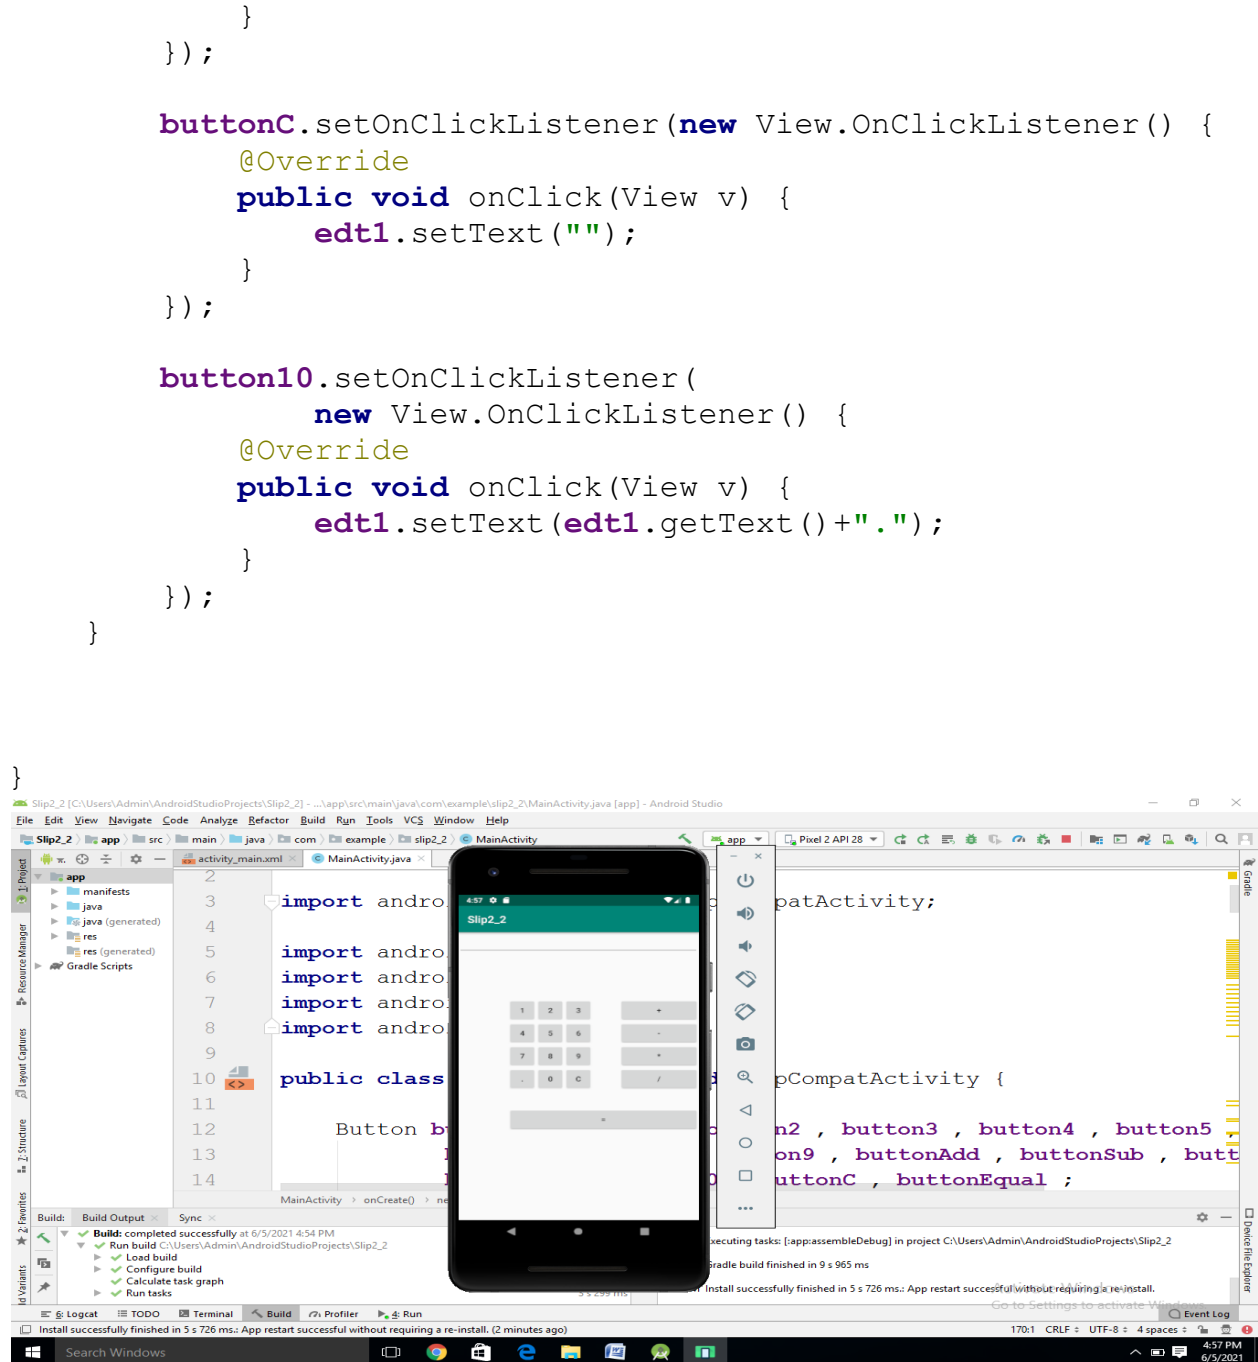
}
});

buttonC.setOnClickListener(new View.OnClickListener() {
    @Override
    public void onClick(View v) {
        edt1.setText("");
    }
});

button10.setOnClickListener(
        new View.OnClickListener() {
    @Override
    public void onClick(View v) {
        edt1.setText(edt1.getText()+".");
    }
});
}

}

Slip2_2 [C:\Users\Admin\AndroidStudioProjects\Slip2_2] - ...\app\src\main\java\com\example\slip2_2\MainActivity.java [app] - Android Studio

File Edit View Navigate Code Analyze Refactor Build Run Tools VCS Window Help

Slip2_2 app src main java com example slip2_2 MainActivity

app Pixel 2 API 28

app
manifests
java
java (generated)
res
res (generated)
Gradle Scripts

activity_main.xml MainActivity.java

2
3 import andro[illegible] patActivity;
4
5 import andro
6 import andro
7 import andro
8 import andro
9
10 public class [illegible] pCompatActivity {
11
12 Button b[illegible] n2 , button3 , button4 , button5 ,
13 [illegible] on9 , buttonAdd , buttonSub , butt
14 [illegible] uttonC , buttonEqual ;

MainActivity > onCreate() > ne

4:57
Slip2_2
1 2 3 +
4 5 6 -
7 8 9 *
. 0 C /
=

Build: Build Output Sync
Build: completed successfully at 6/5/2021 4:54 PM
Run build C:\Users\Admin\AndroidStudioProjects\Slip2_2
Load build
Configure build
Calculate task graph
Run tasks

xecuting tasks: [:app:assembleDebug] in project C:\Users\Admin\AndroidStudioProjects\Slip2_2
radle build finished in 9 s 965 ms
Install successfully finished in 5 s 726 ms.: App restart successful without requiring a re-install.
Go to Settings to activate Windows.

1: Project
Resource Manager
Layout Captures
7: Structure
2: Favorites
Build Variants
Gradle
Device File Explorer

6: Logcat TODO Terminal Build Profiler 4: Run Event Log
Install successfully finished in 5 s 726 ms.: App restart successful without requiring a re-install. (2 minutes ago)
170:1 CRLF UTF-8 4 spaces

Search Windows
4:57 PM
6/5/2021